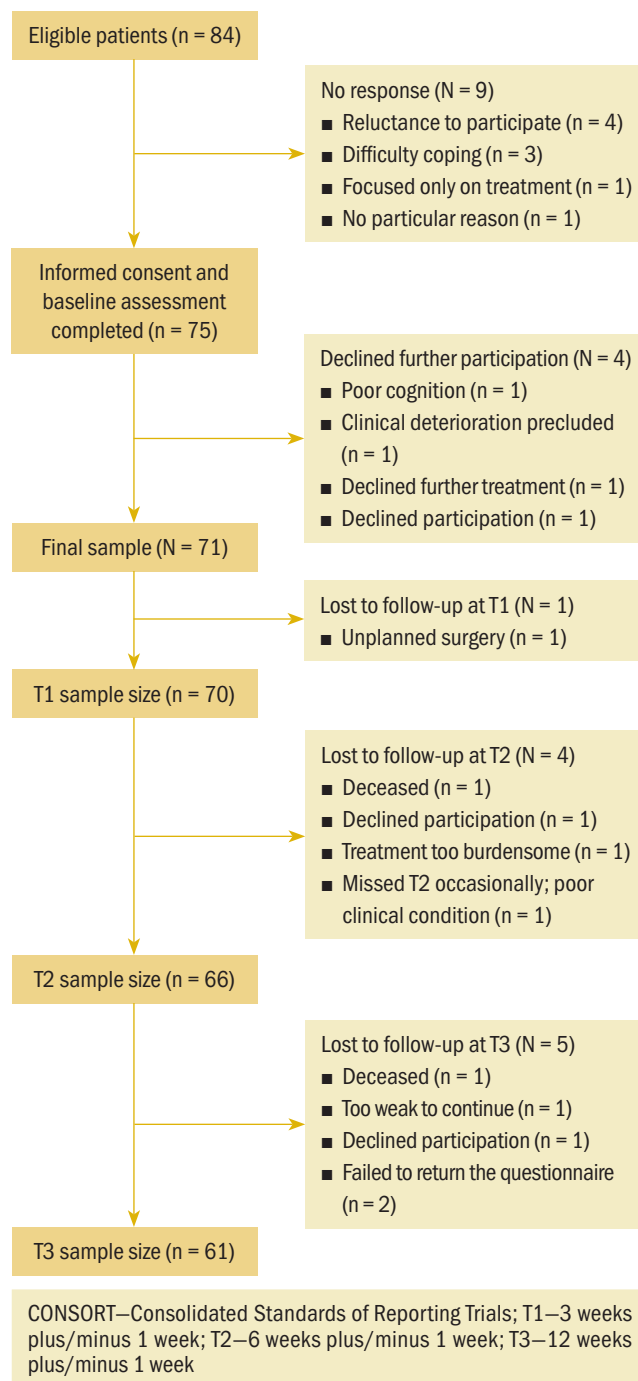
Eligible patients (n = 84)

No response (N = 9)
■ Reluctance to participate (n = 4)
■ Difficulty coping (n = 3)
■ Focused only on treatment (n = 1)
■ No particular reason (n = 1)

Informed consent and baseline assessment completed (n = 75)

Declined further participation (N = 4)
■ Poor cognition (n = 1)
■ Clinical deterioration precluded (n = 1)
■ Declined further treatment (n = 1)
■ Declined participation (n = 1)

Final sample (N = 71)

Lost to follow-up at T1 (N = 1)
■ Unplanned surgery (n = 1)

T1 sample size (n = 70)

Lost to follow-up at T2 (N = 4)
■ Deceased (n = 1)
■ Declined participation (n = 1)
■ Treatment too burdensome (n = 1)
■ Missed T2 occasionally; poor clinical condition (n = 1)

T2 sample size (n = 66)

Lost to follow-up at T3 (N = 5)
■ Deceased (n = 1)
■ Too weak to continue (n = 1)
■ Declined participation (n = 1)
■ Failed to return the questionnaire (n = 2)

T3 sample size (n = 61)

CONSORT—Consolidated Standards of Reporting Trials; T1—3 weeks plus/minus 1 week; T2—6 weeks plus/minus 1 week; T3—12 weeks plus/minus 1 week